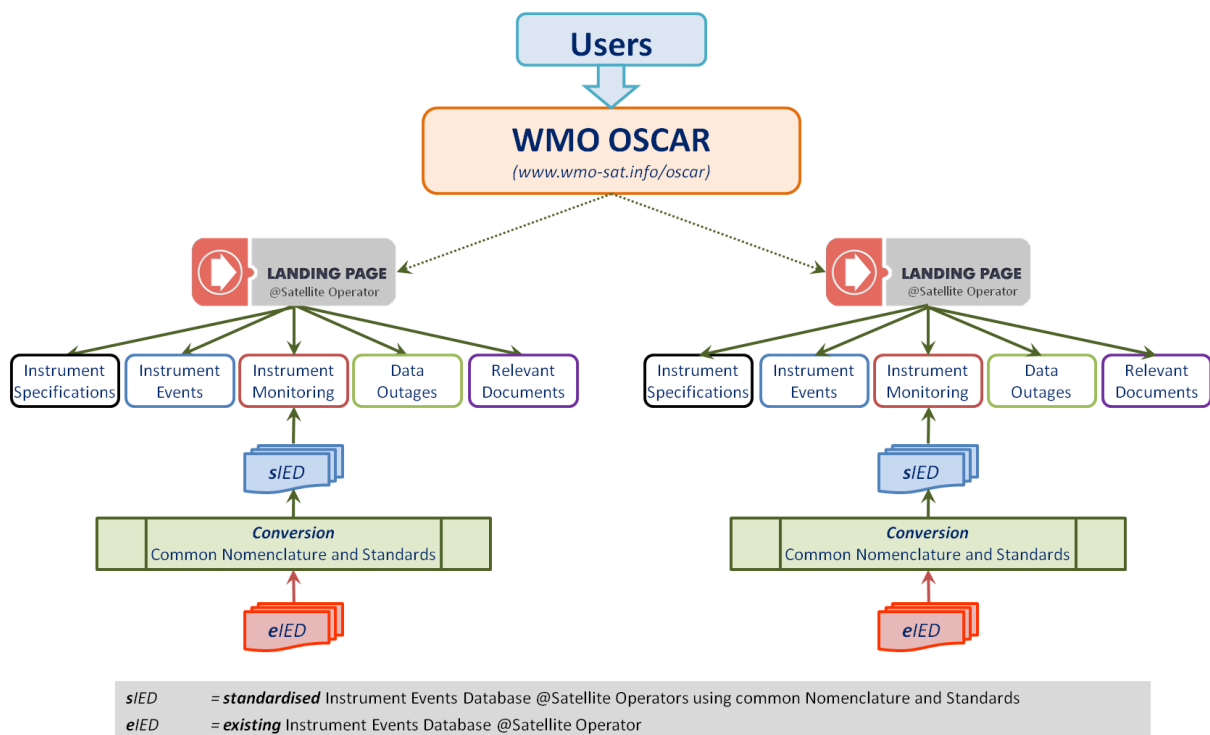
Users

WMO OSCAR
(www.wmo-sat.info/oscar)

LANDING PAGE
@Satellite Operator

Instrument Specifications

Instrument Events

Instrument Monitoring

Data Outages

Relevant Documents

sIED

Conversion
Common Nomenclature and Standards

eIED

LANDING PAGE
@Satellite Operator

Instrument Specifications

Instrument Events

Instrument Monitoring

Data Outages

Relevant Documents

sIED

Conversion
Common Nomenclature and Standards

eIED

sIED = standardised Instrument Events Database @Satellite Operators using common Nomenclature and Standards
eIED = existing Instrument Events Database @Satellite Operator